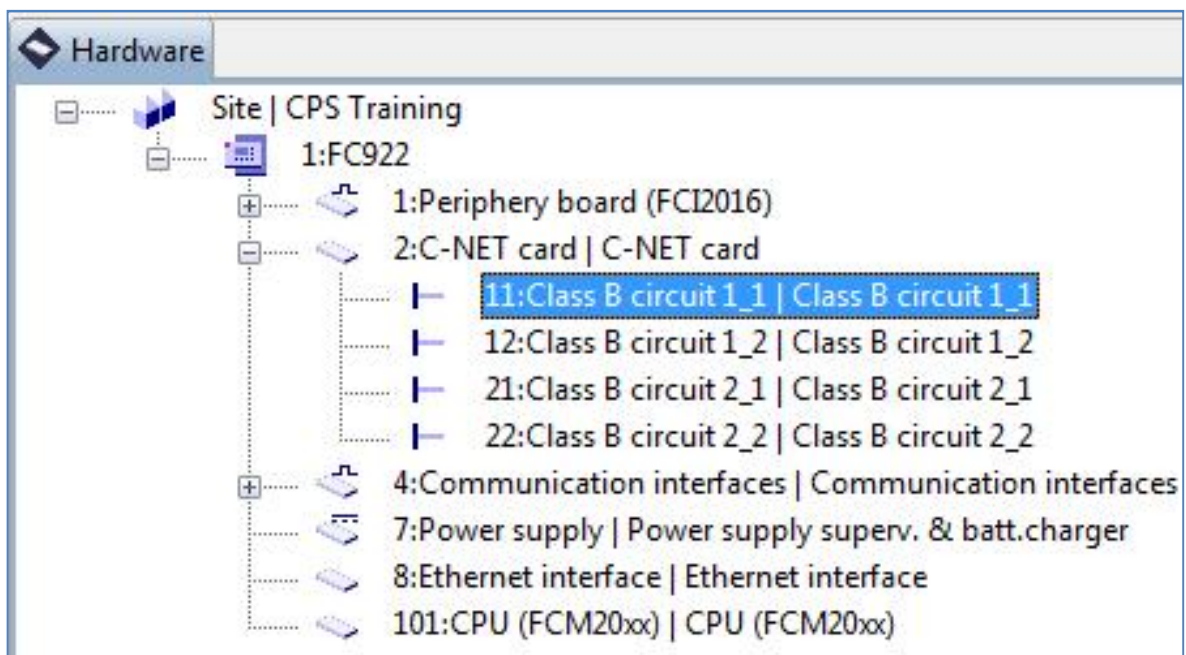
Hardware

Site | CPS Training
1:FC922
1:Periphery board (FCI2016)
2:C-NET card | C-NET card
11:Class B circuit 1_1 | Class B circuit 1_1
12:Class B circuit 1_2 | Class B circuit 1_2
21:Class B circuit 2_1 | Class B circuit 2_1
22:Class B circuit 2_2 | Class B circuit 2_2
4:Communication interfaces | Communication interfaces
7:Power supply | Power supply superv. & batt.charger
8:Ethernet interface | Ethernet interface
101:CPU (FCM20xx) | CPU (FCM20xx)